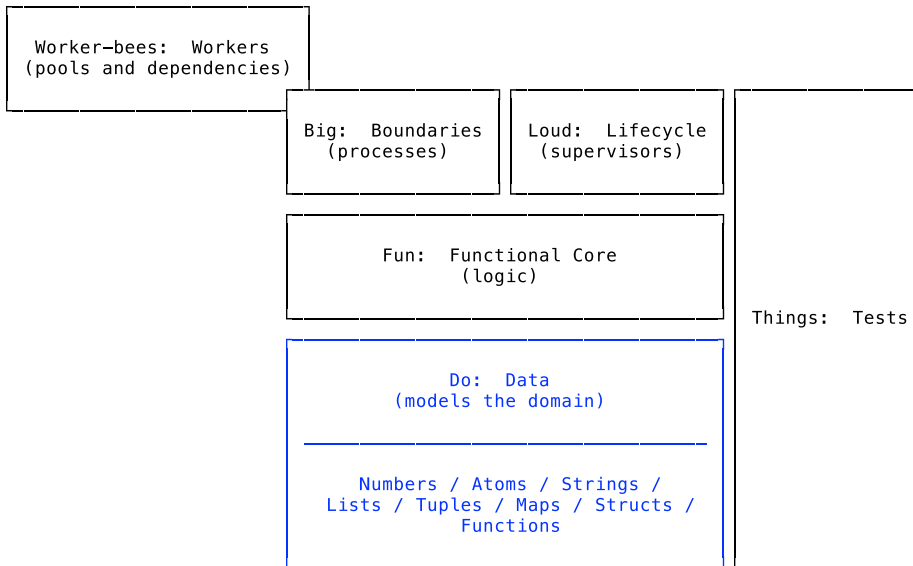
Worker-bees: Workers
(pools and dependencies)

Big: Boundaries
(processes)

Loud: Lifecycle
(supervisors)

Fun: Functional Core
(logic)

Do: Data
(models the domain)

Numbers / Atoms / Strings /
Lists / Tuples / Maps / Structs /
Functions

Things: Tests